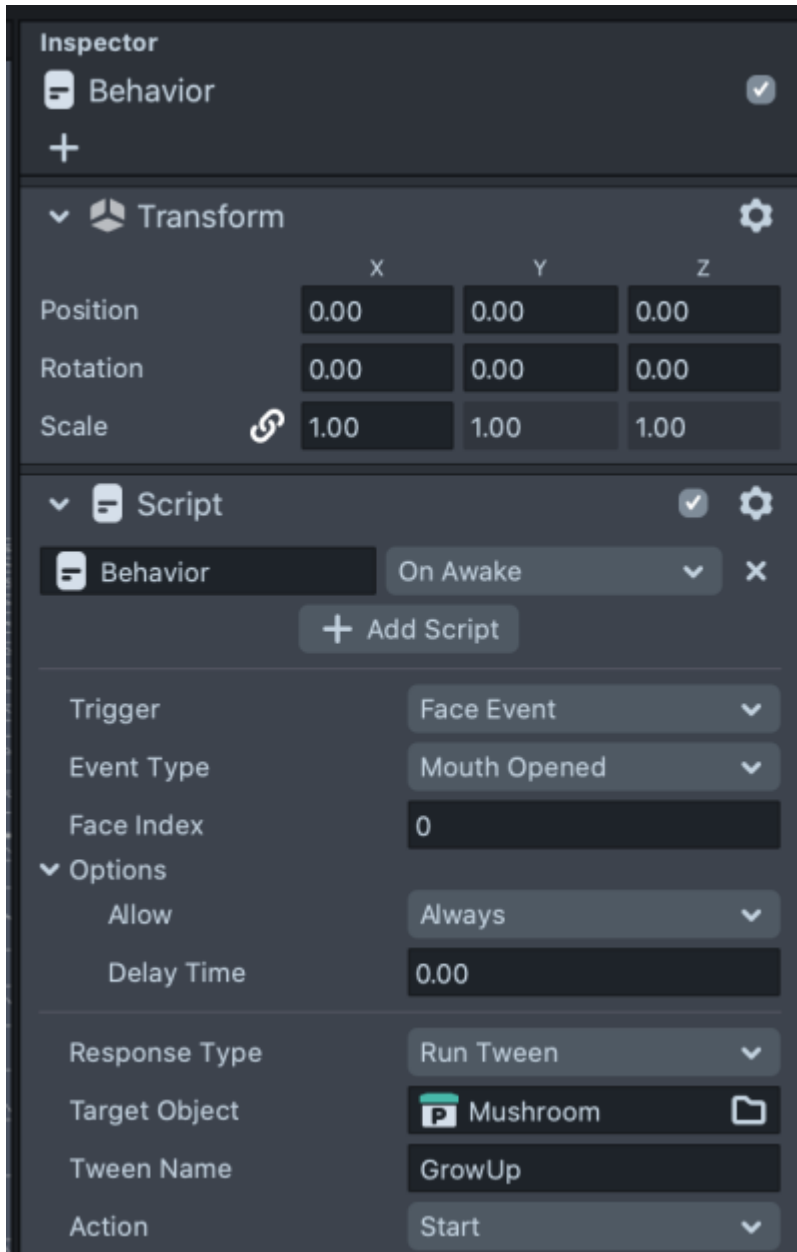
Inspector

Behavior

+

Transform

| | X | Y | Z |
|---|---|---|---|
| Position | 0.00 | 0.00 | 0.00 |
| Rotation | 0.00 | 0.00 | 0.00 |
| Scale | 1.00 | 1.00 | 1.00 |

Script

Behavior On Awake ×

+ Add Script

Trigger Face Event

Event Type Mouth Opened

Face Index 0

Options

Allow Always

Delay Time 0.00

Response Type Run Tween

Target Object Mushroom

Tween Name GrowUp

Action Start